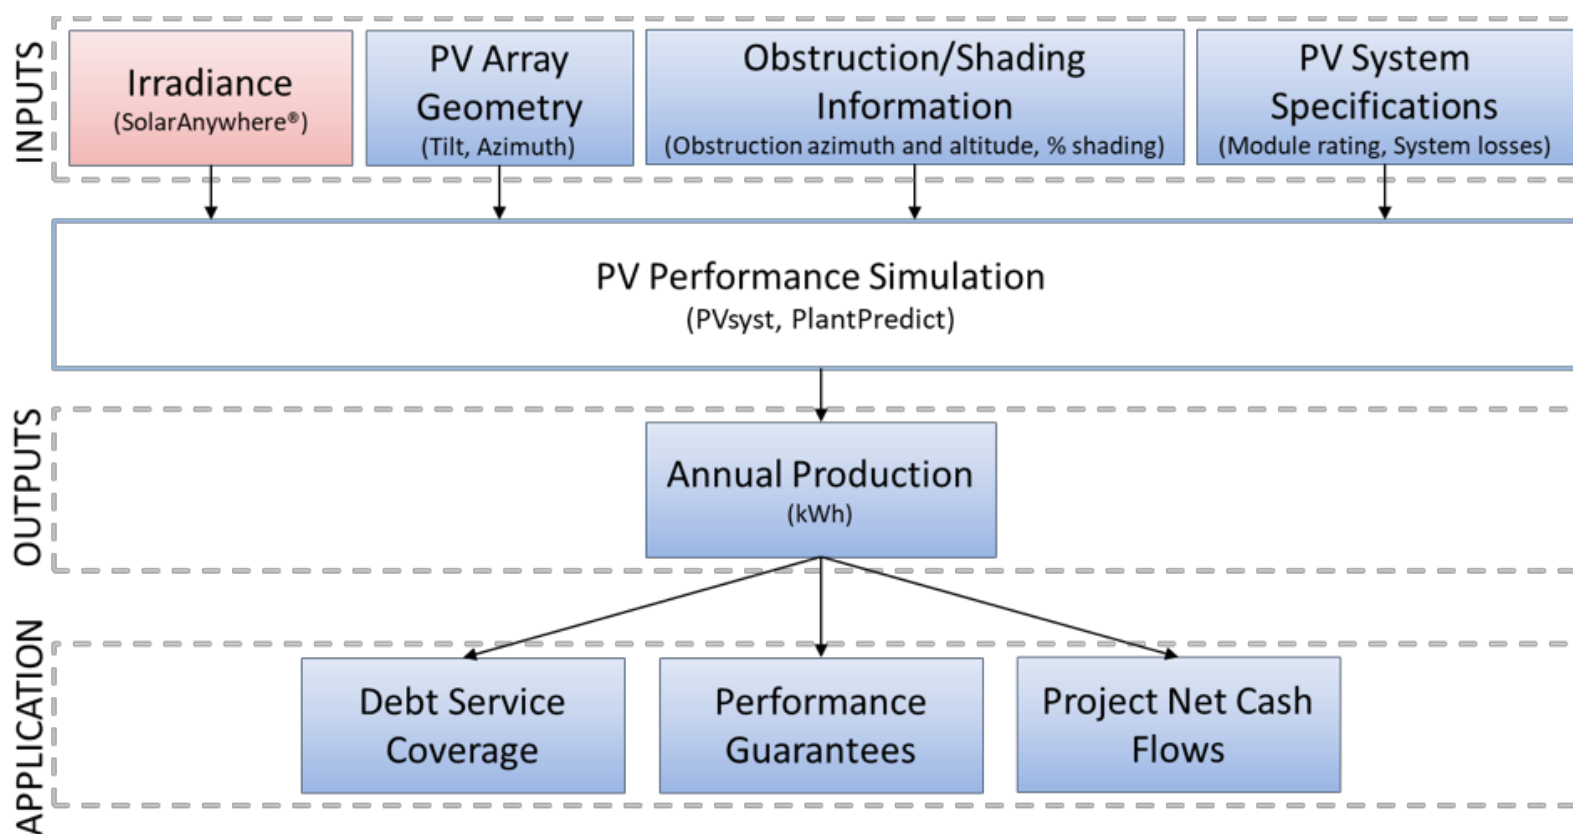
INPUTS

Irradiance
(SolarAnywhere®)

PV Array Geometry
(Tilt, Azimuth)

Obstruction/Shading Information
(Obstruction azimuth and altitude, % shading)

PV System Specifications
(Module rating, System losses)

PV Performance Simulation
(PVsyst, PlantPredict)

OUTPUTS

Annual Production
(kWh)

APPLICATION

Debt Service Coverage

Performance Guarantees

Project Net Cash Flows